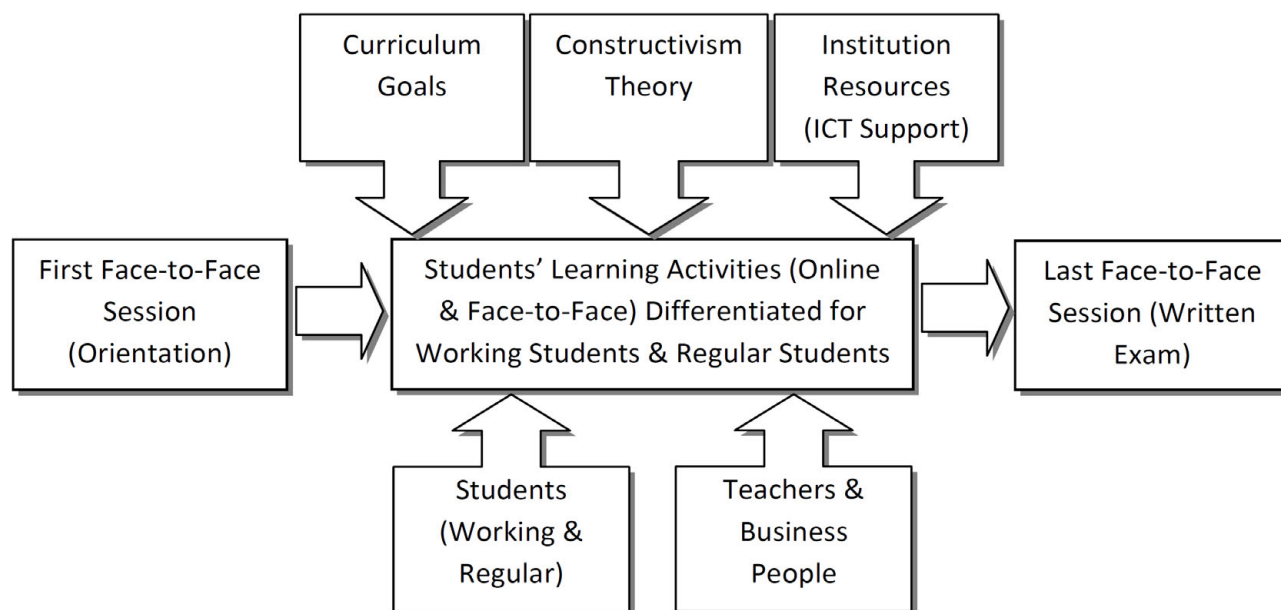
Curriculum Goals

Constructivism Theory

Institution Resources (ICT Support)

First Face-to-Face Session (Orientation)

Students' Learning Activities (Online & Face-to-Face) Differentiated for Working Students & Regular Students

Last Face-to-Face Session (Written Exam)

Students (Working & Regular)

Teachers & Business People